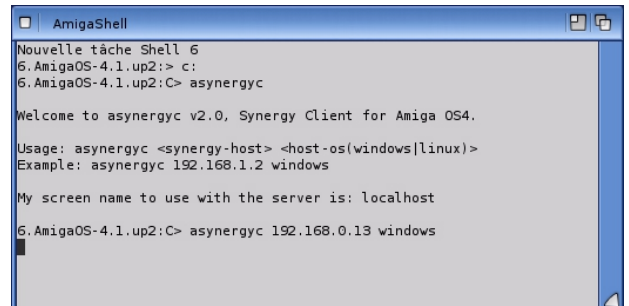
AmigaShell

Nouvelle tâche Shell 6
6.AmigaOS-4.1.up2:> c:
6.AmigaOS-4.1.up2:C> asynergyc

Welcome to asynergyc v2.0, Synergy Client for Amiga OS4.

Usage: asynergyc <synergy-host> <host-os(windows|linux)>
Example: asynergyc 192.168.1.2 windows

My screen name to use with the server is: localhost

6.AmigaOS-4.1.up2:C> asynergyc 192.168.0.13 windows